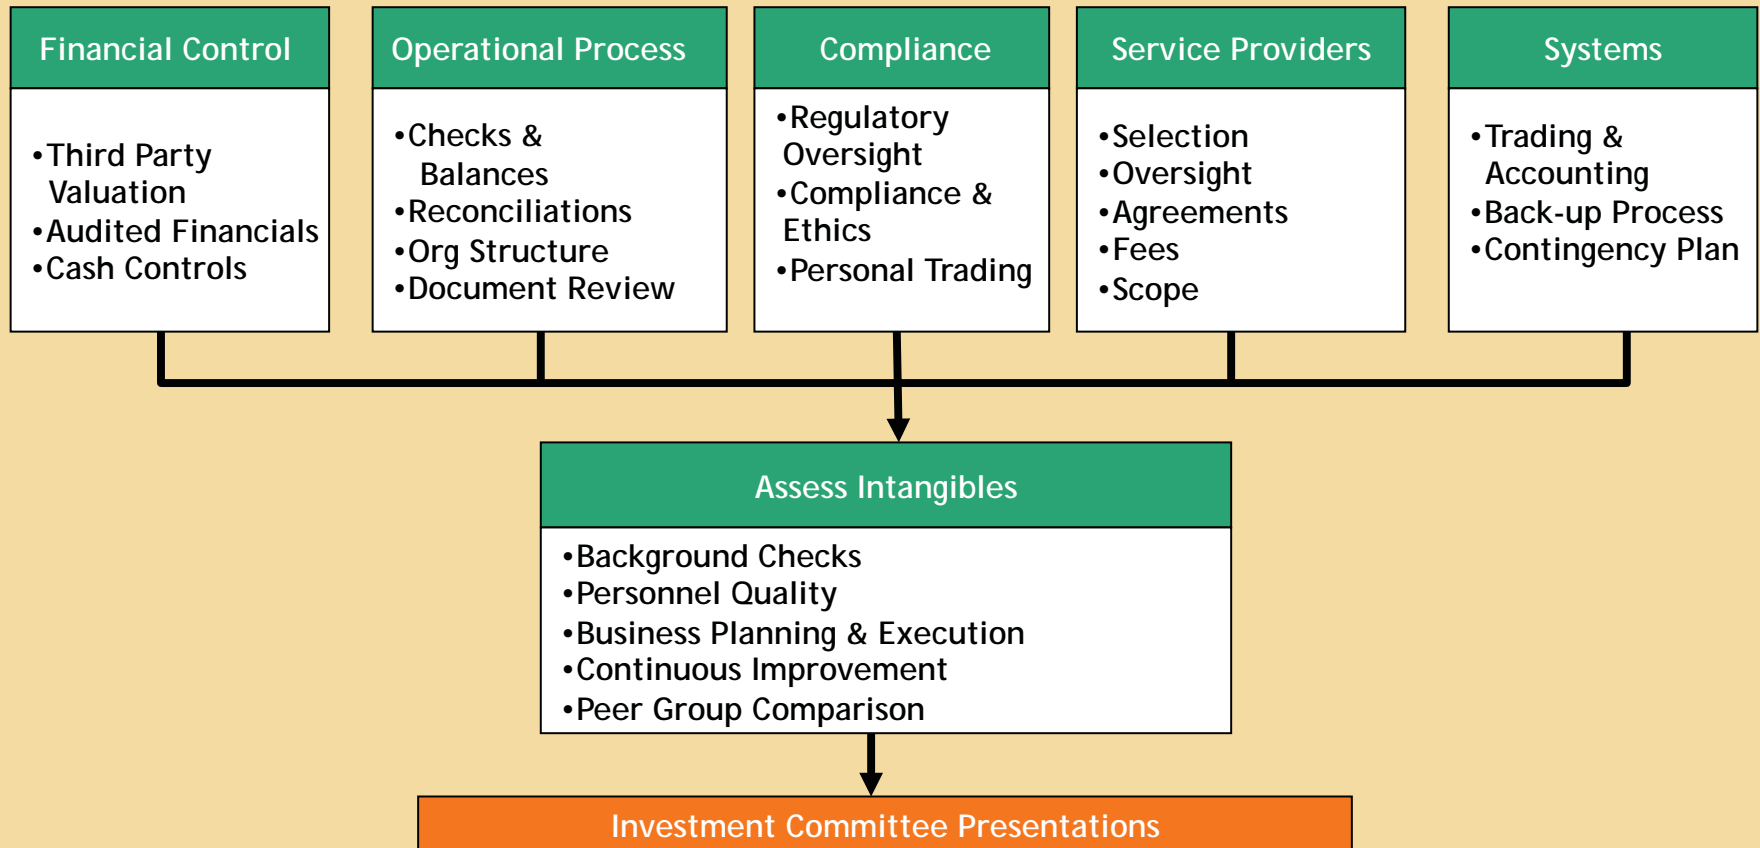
Financial Control

•Third Party Valuation
•Audited Financials
•Cash Controls

Operational Process

•Checks & Balances
•Reconciliations
•Org Structure
•Document Review

Compliance

•Regulatory Oversight
•Compliance & Ethics
•Personal Trading

Service Providers

•Selection
•Oversight
•Agreements
•Fees
•Scope

Systems

•Trading & Accounting
•Back-up Process
•Contingency Plan

Assess Intangibles

•Background Checks
•Personnel Quality
•Business Planning & Execution
•Continuous Improvement
•Peer Group Comparison

Investment Committee Presentations